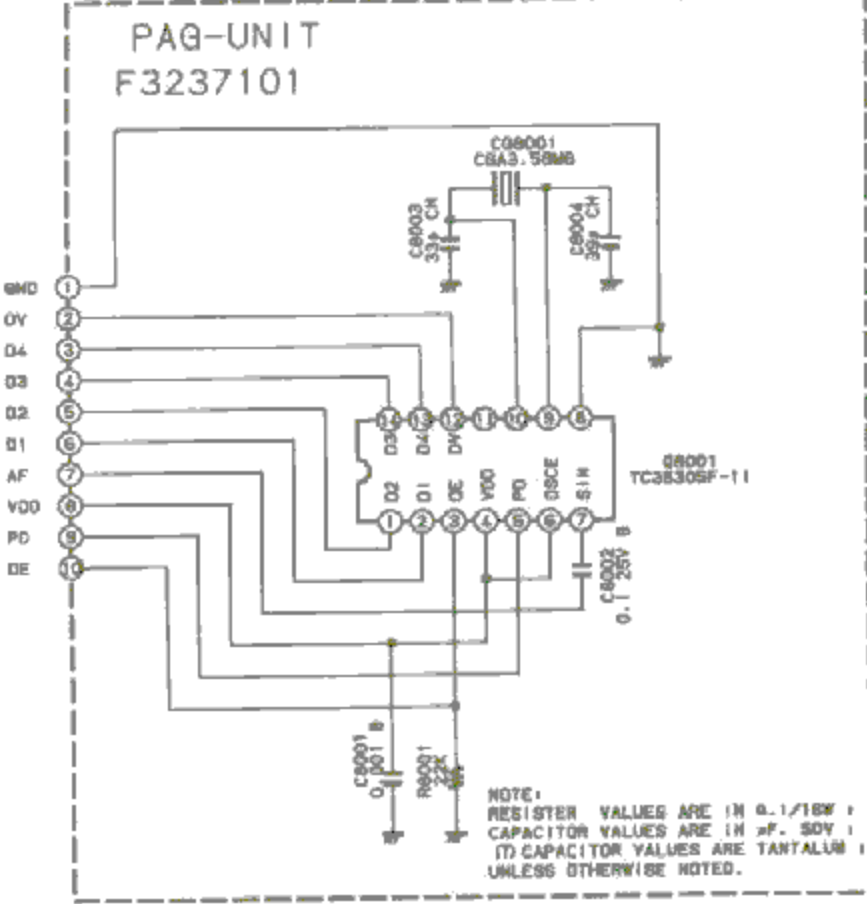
PAG-UNIT
F3237101

CG8001
CBA3.58MB

C8003
33p CH

C8004
39p CH

GND ①
DV ②
D4 ③
D3 ④
D2 ⑤
D1 ⑥
AF ⑦
VDD ⑧
PD ⑨
DE ⑩

⑭ ⑬ ⑫ ⑪ ⑩ ⑨ ⑧
D3 D4 DV

D2 D1 DE VDD PD OSCE SIN
① ② ③ ④ ⑤ ⑥ ⑦

G8001
TC3530SF-11

C8002
0.1 25V B

C8001
0.001 B

R8001
22K

NOTE:
RESISTER VALUES ARE IN Ω.1/16W ;
CAPACITOR VALUES ARE IN μF. 50V ;
(T) CAPACITOR VALUES ARE TANTALUM ;
UNLESS OTHERWISE NOTED.